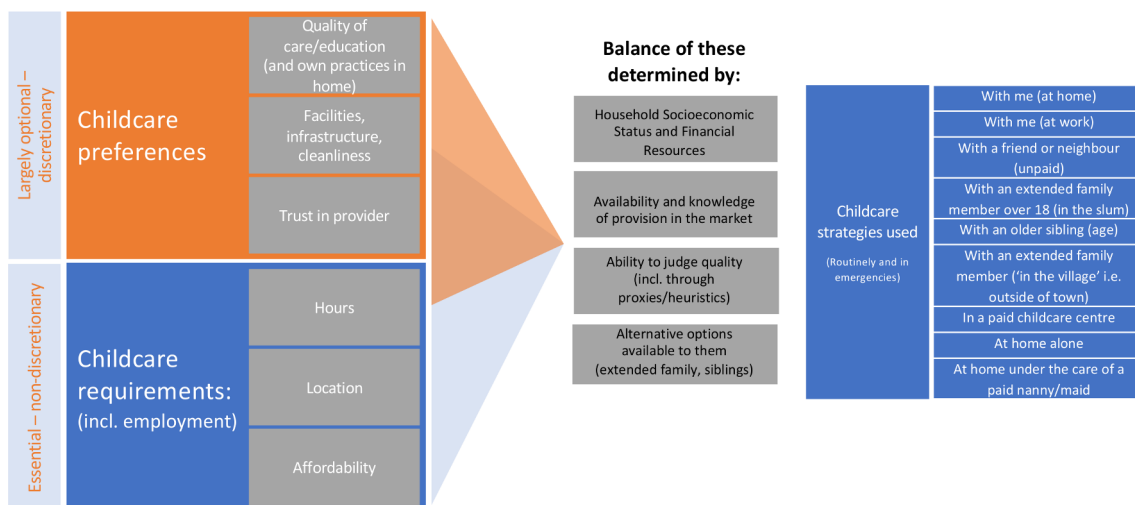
Largely optional – discretionary

Childcare preferences

Quality of care/education (and own practices in home)

Facilities, infrastructure, cleanliness

Trust in provider

Essential – non-discretionary

Childcare requirements: (incl. employment)

Hours

Location

Affordability

Balance of these determined by:

Household Socioeconomic Status and Financial Resources

Availability and knowledge of provision in the market

Ability to judge quality (incl. through proxies/heuristics)

Alternative options available to them (extended family, siblings)

Childcare strategies used

(Routinely and in emergencies)

With me (at home)

With me (at work)

With a friend or neighbour (unpaid)

With an extended family member over 18 (in the slum)

With an older sibling (age)

With an extended family member ('in the village' i.e. outside of town)

In a paid childcare centre

At home alone

At home under the care of a paid nanny/maid